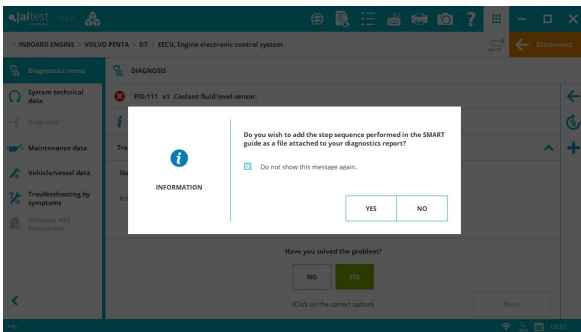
jaltest

INBOARD ENGINE > VOLVO PENTA > D7 > EECU. Engine electronic control system

Disconnect

Diagnostics menu

System technical data

Diagrams

Maintenance data

Vehicle/vessel data

Troubleshooting by symptoms

Releases and Procedures

DIAGNOSIS

PID:111 x1 Coolant fluid level sensor.

Tro

St

INFORMATION

Do you wish to add the step sequence performed in the SMART guide as a file attached to your diagnostics report?

Do not show this message again.

YES

NO

Have you solved the problem?

NO

YES

(Click on the correct option)

Next